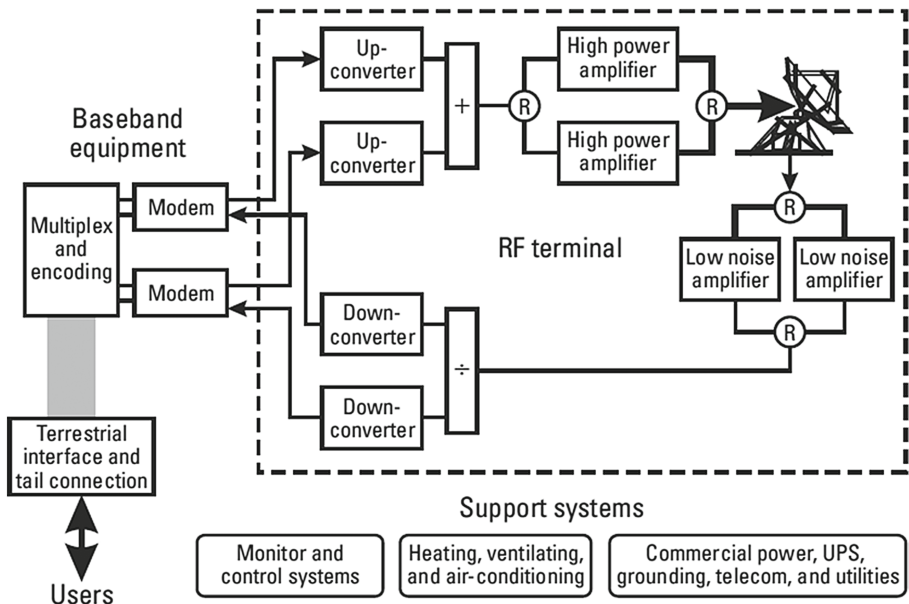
Baseband equipment

Multiplex and encoding

Modem

Modem

Terrestrial interface and tail connection

Users

Up-converter

Up-converter

+

R

High power amplifier

High power amplifier

R

RF terminal

R

Low noise amplifier

Low noise amplifier

R

Down-converter

Down-converter

÷

Support systems

Monitor and control systems

Heating, ventilating, and air-conditioning

Commercial power, UPS, grounding, telecom, and utilities